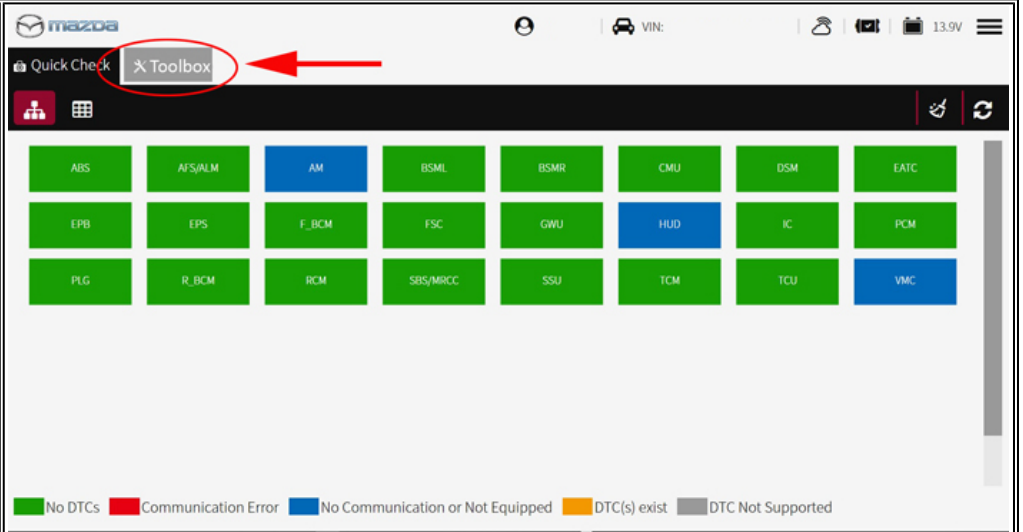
mazda

VIN:

13.9V

Quick Check

Toolbox

| ABS | AFS/ALM | AM | BSML | BSMR | CMU | DSM | EATC |
|---|---|---|---|---|---|---|---|
| EPB | EPS | F_BCM | FSC | GWU | HUD | IC | PCM |
| PLG | R_BCM | RCM | SBS/MRCC | SSU | TCM | TCU | VMC |

No DTCs Communication Error No Communication or Not Equipped DTC(s) exist DTC Not Supported